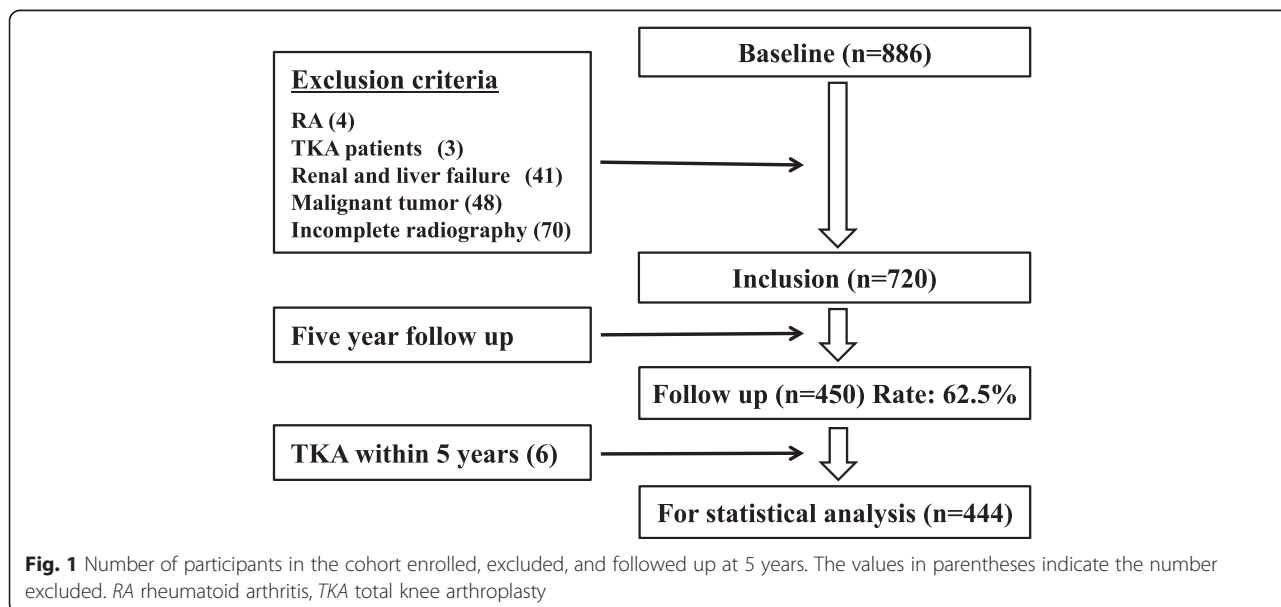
Baseline (n=886)

Exclusion criteria

RA (4)
TKA patients (3)
Renal and liver failure (41)
Malignant tumor (48)
Incomplete radiography (70)

Inclusion (n=720)

Five year follow up

Follow up (n=450) Rate: 62.5%

TKA within 5 years (6)

For statistical analysis (n=444)

Fig. 1 Number of participants in the cohort enrolled, excluded, and followed up at 5 years. The values in parentheses indicate the number excluded. RA rheumatoid arthritis, TKA total knee arthroplasty